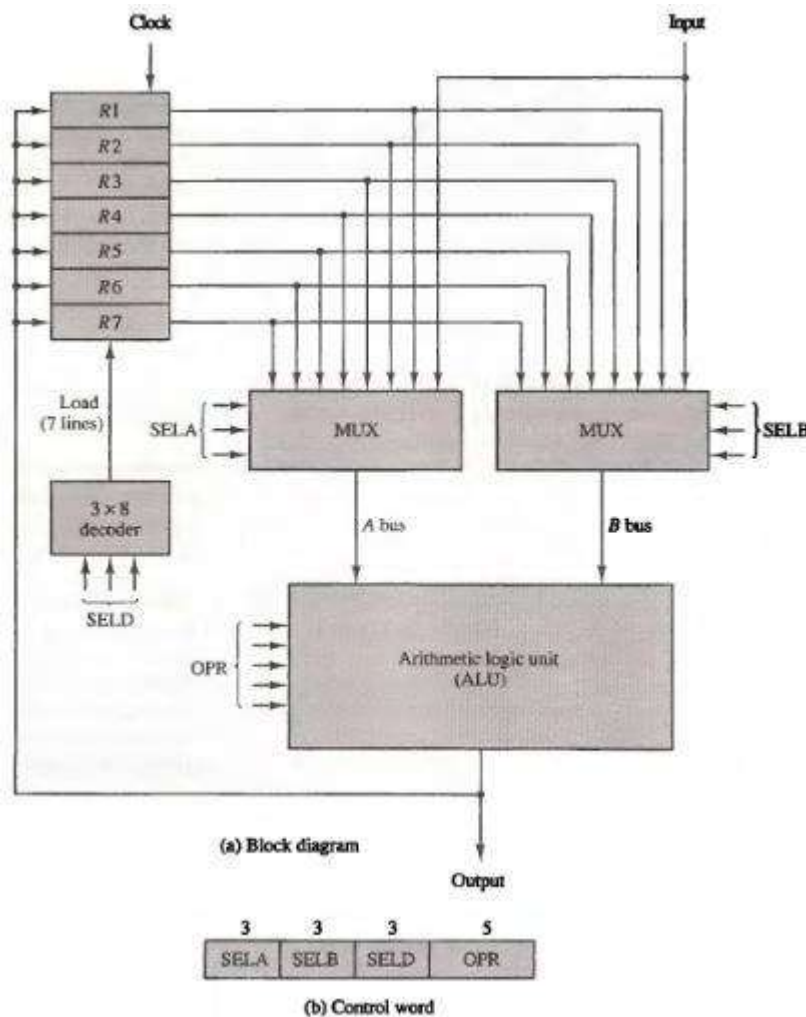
Clock

Input

R1
R2
R3
R4
R5
R6
R7

Load (7 lines)

SELA

MUX

MUX

SELB

3 × 8 decoder

SELD

A bus

B bus

OPR

Arithmetic logic unit (ALU)

(a) Block diagram

Output

| 3 | 3 | 3 | 5 |
|---|---|---|---|
| SELA | SELB | SELD | OPR |

(b) Control word